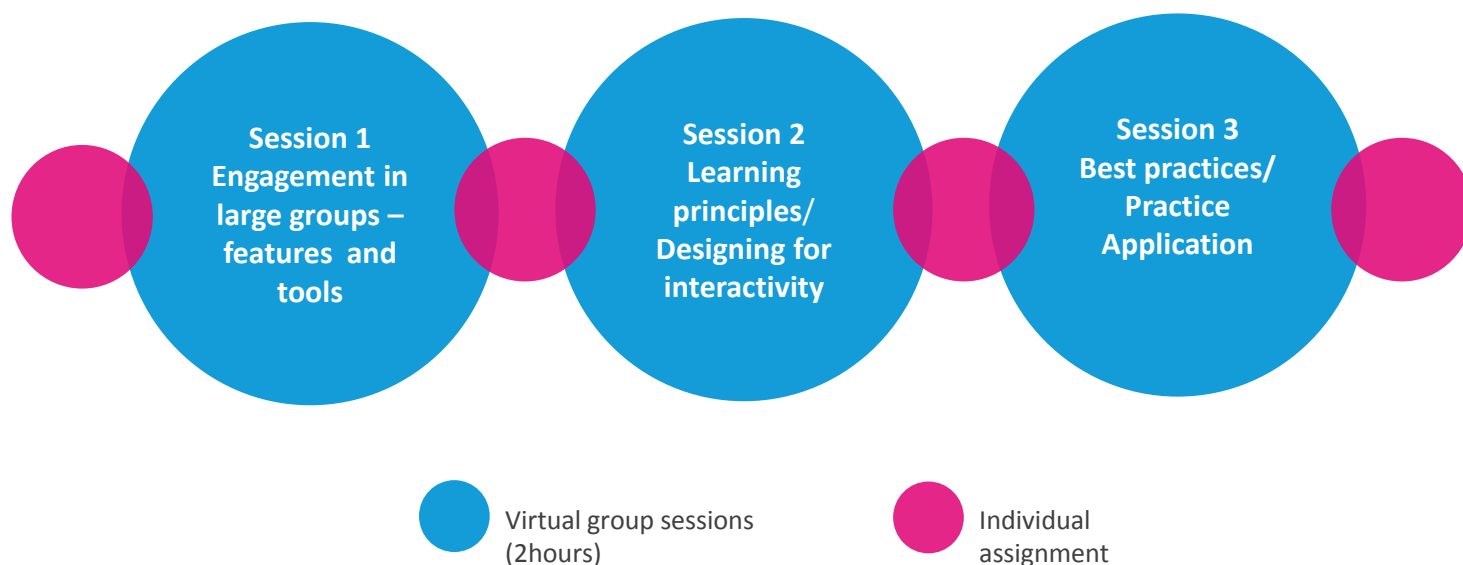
Session 1
Engagement in large groups – features and tools

Session 2
Learning principles/ Designing for interactivity

Session 3
Best practices/ Practice Application

Virtual group sessions (2hours)

Individual assignment